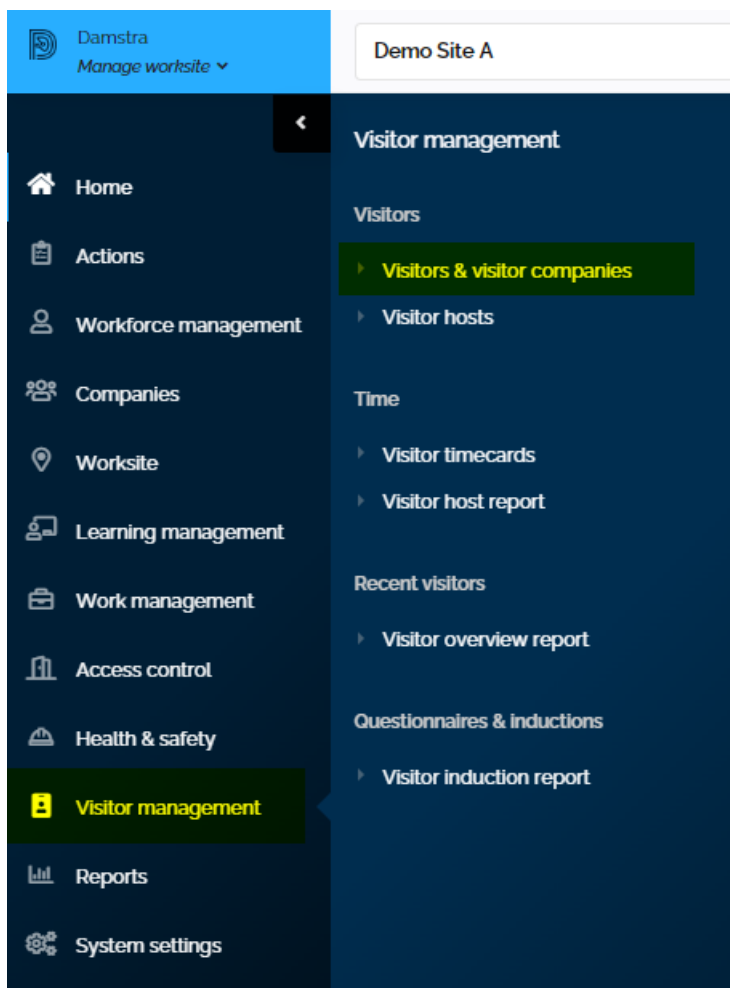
Damstra
Manage worksite

Demo Site A

Home
Actions
Workforce management
Companies
Worksite
Learning management
Work management
Access control
Health & safety
Visitor management
Reports
System settings

Visitor management

Visitors
Visitors & visitor companies
Visitor hosts

Time
Visitor timecards
Visitor host report

Recent visitors
Visitor overview report

Questionnaires & inductions
Visitor induction report